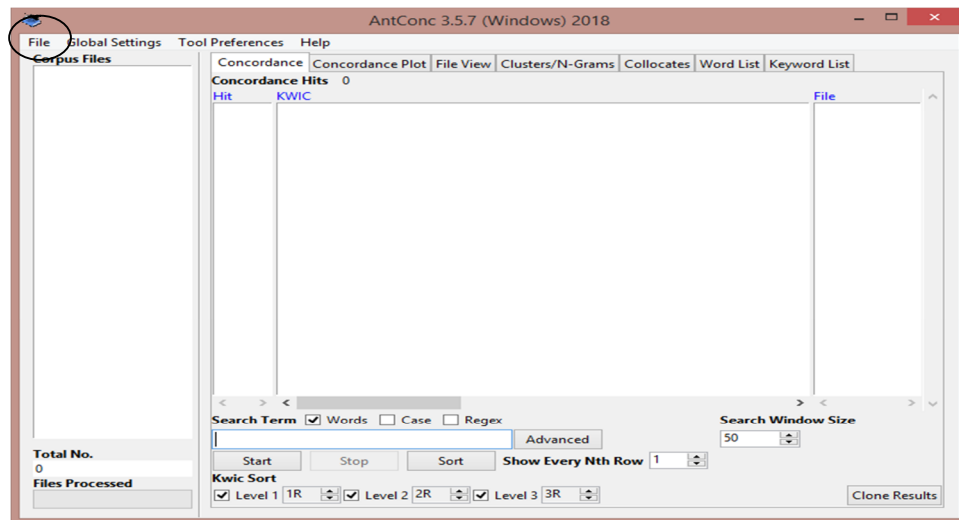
AntConc 3.5.7 (Windows) 2018

File Global Settings Tool Preferences Help

Corpus Files

Concordance | Concordance Plot | File View | Clusters/N-Grams | Collocates | Word List | Keyword List

Concordance Hits 0

Hit KWIC File

Search Term ☑ Words ☐ Case ☐ Regex

Search Window Size

Advanced

50

Start Stop Sort Show Every Nth Row 1

Kwic Sort

☑ Level 1 1R ☑ Level 2 2R ☑ Level 3 3R

Clone Results

Total No.
0
Files Processed